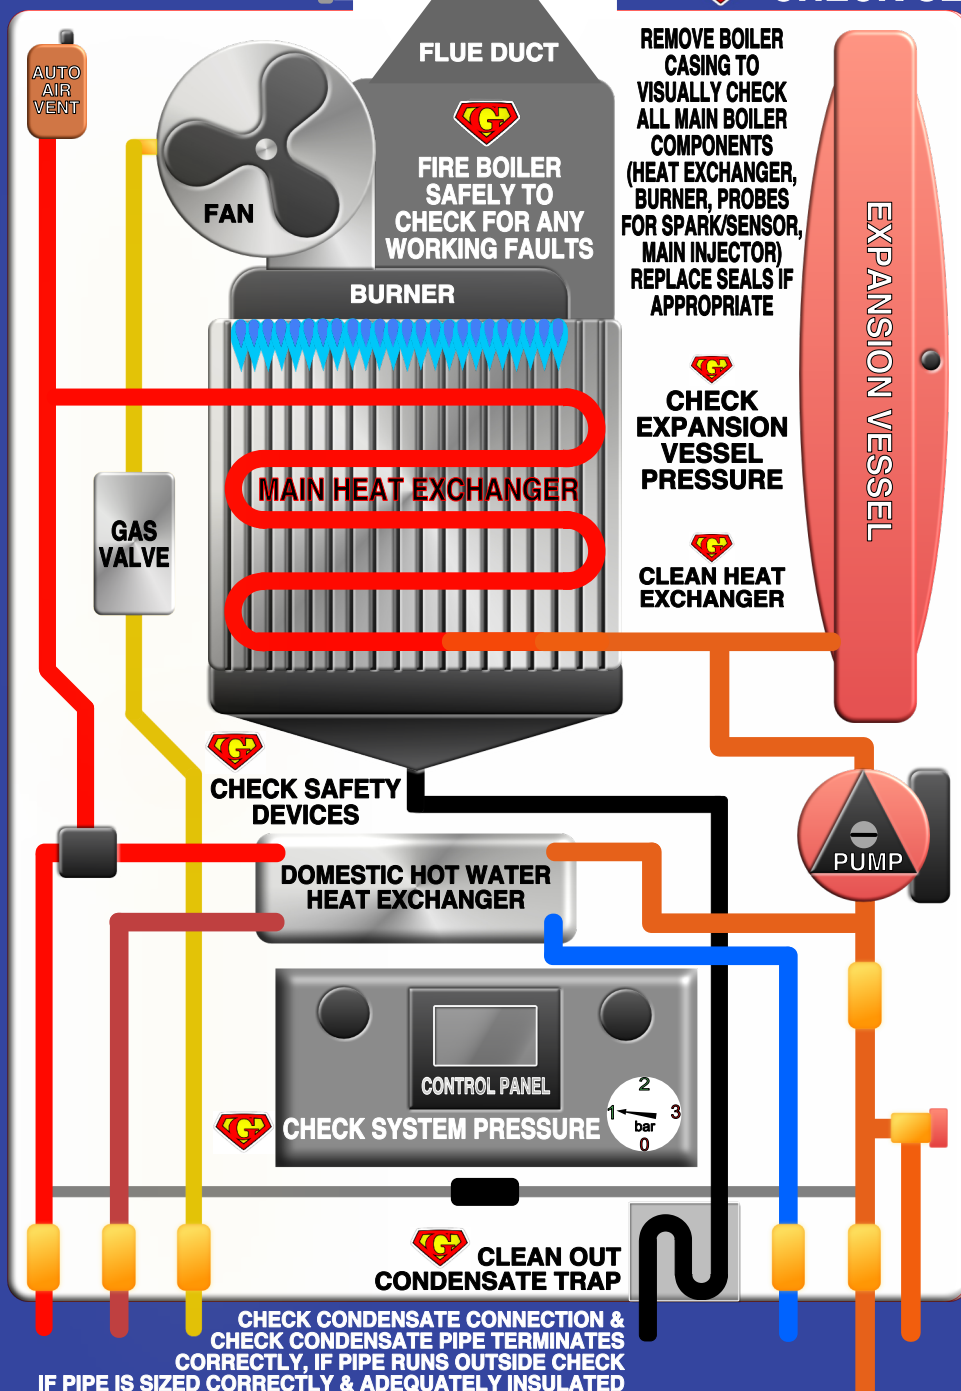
AUTO AIR VENT

FAN

FLUE DUCT

G

FIRE BOILER SAFELY TO CHECK FOR ANY WORKING FAULTS

REMOVE BOILER CASING TO VISUALLY CHECK ALL MAIN BOILER COMPONENTS (HEAT EXCHANGER, BURNER, PROBES FOR SPARK/SENSOR, MAIN INJECTOR) REPLACE SEALS IF APPROPRIATE

EXPANSION VESSEL

BURNER

G

CHECK EXPANSION VESSEL PRESSURE

MAIN HEAT EXCHANGER

GAS VALVE

G

CLEAN HEAT EXCHANGER

G

CHECK SAFETY DEVICES

PUMP

DOMESTIC HOT WATER HEAT EXCHANGER

CONTROL PANEL

G

CHECK SYSTEM PRESSURE

2
1
3
bar
0

G

CLEAN OUT CONDENSATE TRAP

CHECK CONDENSATE CONNECTION & CHECK CONDENSATE PIPE TERMINATES CORRECTLY, IF PIPE RUNS OUTSIDE CHECK IF PIPE IS SIZED CORRECTLY & ADEQUATELY INSULATED